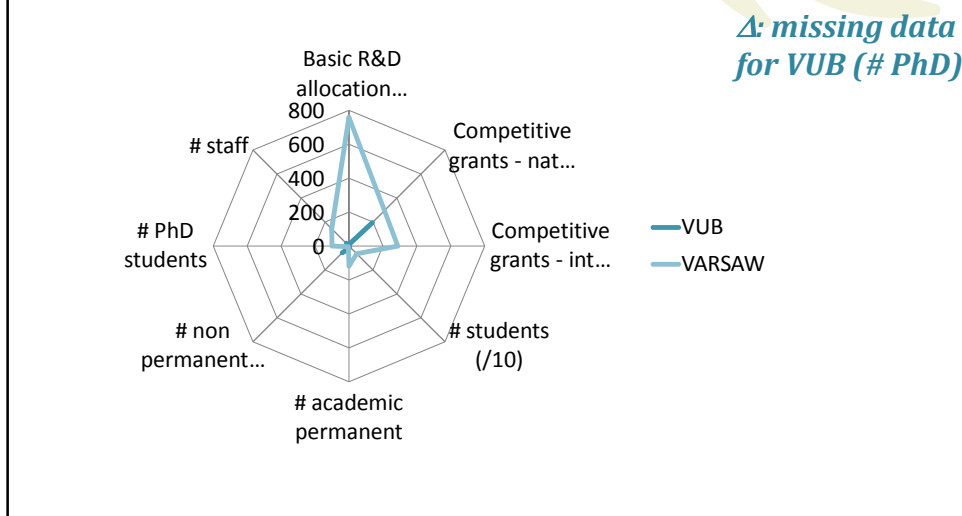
$\Delta$: missing data for VUB (# PhD)

Basic R&D allocation…

800
600
400
200
0

Competitive grants - nat…

Competitive grants - int…

# students (/10)

# academic permanent

# non permanent…

# PhD students

# staff

VUB
VARSAW